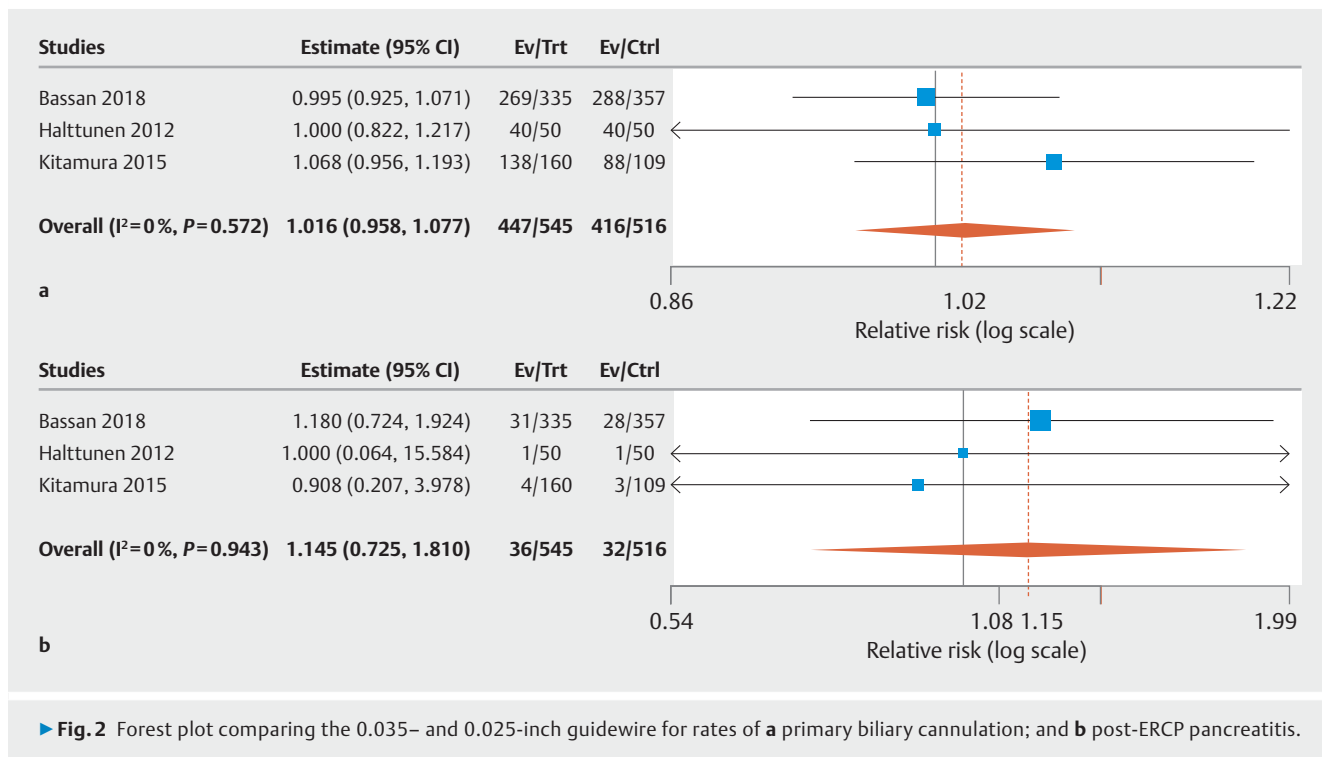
| Studies | Estimate (95% CI) | Ev/Trt | Ev/Ctrl |
|---|---|---|---|
| Bassan 2018 | 0.995 (0.925, 1.071) | 269/335 | 288/357 |
| Halttunen 2012 | 1.000 (0.822, 1.217) | 40/50 | 40/50 |
| Kitamura 2015 | 1.068 (0.956, 1.193) | 138/160 | 88/109 |
| **Overall ($I^2$ = 0 %, *P* = 0.572)** | **1.016 (0.958, 1.077)** | **447/545** | **416/516** |

a

0.86 1.02 1.22
Relative risk (log scale)

| Studies | Estimate (95% CI) | Ev/Trt | Ev/Ctrl |
|---|---|---|---|
| Bassan 2018 | 1.180 (0.724, 1.924) | 31/335 | 28/357 |
| Halttunen 2012 | 1.000 (0.064, 15.584) | 1/50 | 1/50 |
| Kitamura 2015 | 0.908 (0.207, 3.978) | 4/160 | 3/109 |
| **Overall ($I^2$ = 0 %, *P* = 0.943)** | **1.145 (0.725, 1.810)** | **36/545** | **32/516** |

0.54 1.08 1.15 1.99
Relative risk (log scale)

b

▶ **Fig. 2** Forest plot comparing the 0.035– and 0.025-inch guidewire for rates of **a** primary biliary cannulation; and **b** post-ERCP pancreatitis.